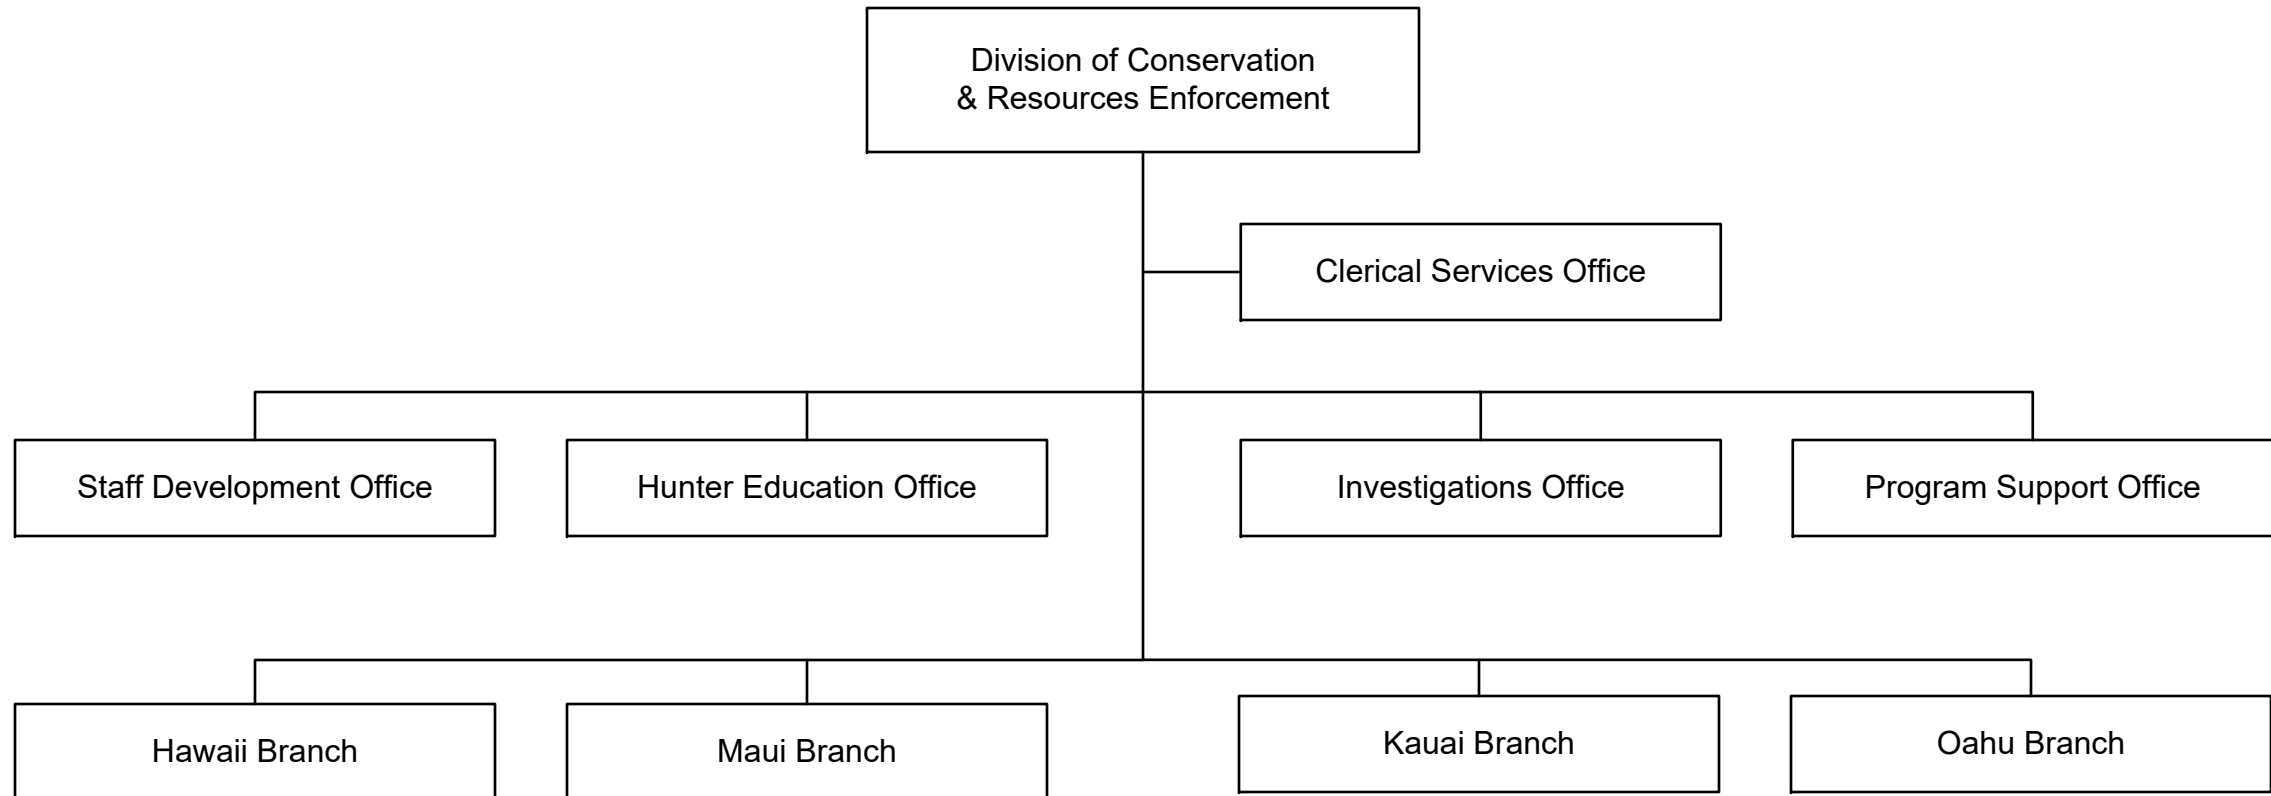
Division of Conservation
& Resources Enforcement

Clerical Services Office

Staff Development Office

Hunter Education Office

Investigations Office

Program Support Office

Hawaii Branch

Maui Branch

Kauai Branch

Oahu Branch